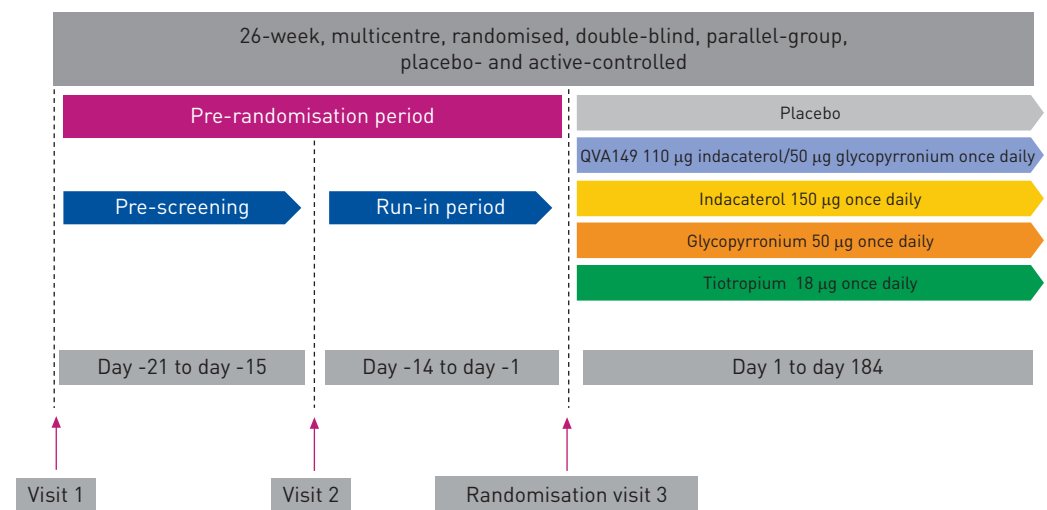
26-week, multicentre, randomised, double-blind, parallel-group, placebo- and active-controlled

Pre-randomisation period

Pre-screening

Run-in period

Placebo

QVA149 110 μg indacaterol/50 μg glycopyrronium once daily

Indacaterol 150 μg once daily

Glycopyrronium 50 μg once daily

Tiotropium 18 μg once daily

Day -21 to day -15

Day -14 to day -1

Day 1 to day 184

Visit 1

Visit 2

Randomisation visit 3